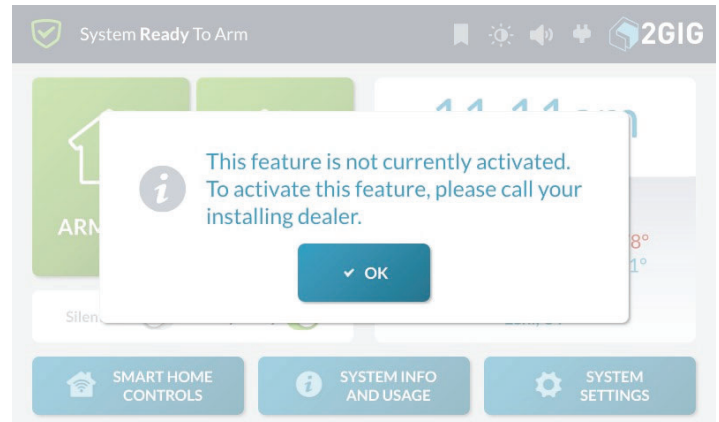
System Ready To Arm

2GIG

ARM

Silen

This feature is not currently activated. To activate this feature, please call your installing dealer.

✓ OK

8°
1°

SMART HOME CONTROLS

SYSTEM INFO AND USAGE

SYSTEM SETTINGS